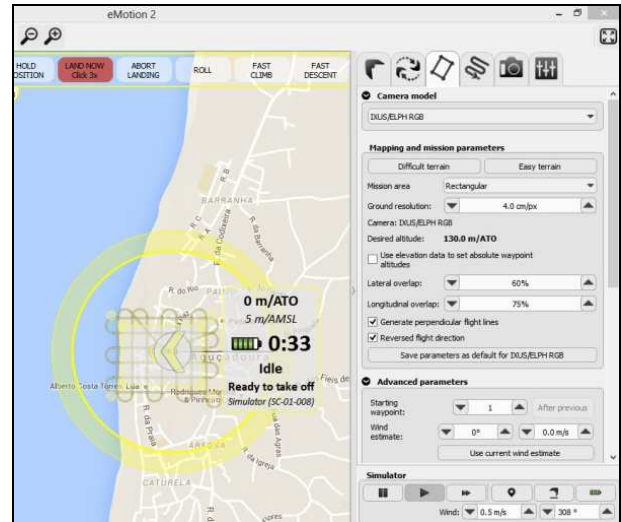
eMotion 2

HOLD POSITION
LAND NOW Click 3x
ABORT LANDING
ROLL
FAST CLIMB
FAST DESCENT

BARRANHA
R. da Codiceira
R. da Barranha
R. do Rio
R. da Pedra
Rua do Paço
Fleva de
Alberto Costa Torres Luis e
Rodrigues Mor & Pinheiro
R. da Praia
R. das Agras
R. da Igreja
AROSA
CATURELA
Flores

0 m/ATO
5 m/AMSL
0:33
Idle
Ready to take off
Simulator (SC-01-008)

Camera model
IXUS/ELPH RGB

Mapping and mission parameters
Difficult terrain
Easy terrain
Mission area
Rectangular
Ground resolution:
4.0 cm/px
Camera: IXUS/ELPH RGB
Desired altitude:
130.0 m/ATO
Use elevation data to set absolute waypoint altitudes
Lateral overlap:
60%
Longitudinal overlap:
75%
Generate perpendicular flight lines
Reversed flight direction
Save parameters as default for IXUS/ELPH RGB

Advanced parameters
Starting waypoint:
1
After previous
Wind estimate:
0°
0.0 m/s
Use current wind estimate

Simulator
Wind:
0.5 m/s
308 °